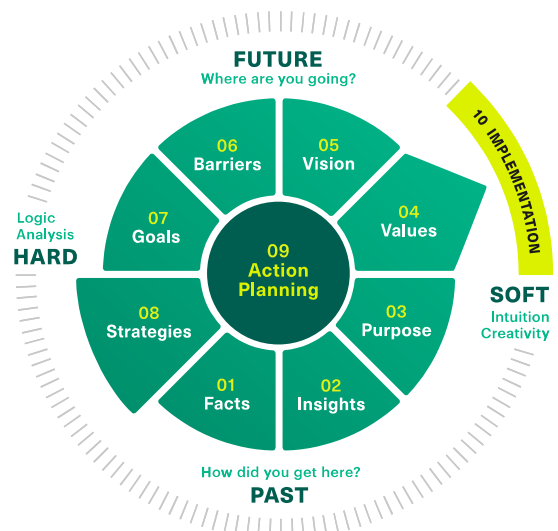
FUTURE
Where are you going?

10 IMPLEMENTATION

06
Barriers

05
Vision

04
Values

07
Goals

Logic
Analysis
HARD

09
Action
Planning

SOFT
Intuition
Creativity

08
Strategies

03
Purpose

01
Facts

02
Insights

How did you get here?
PAST